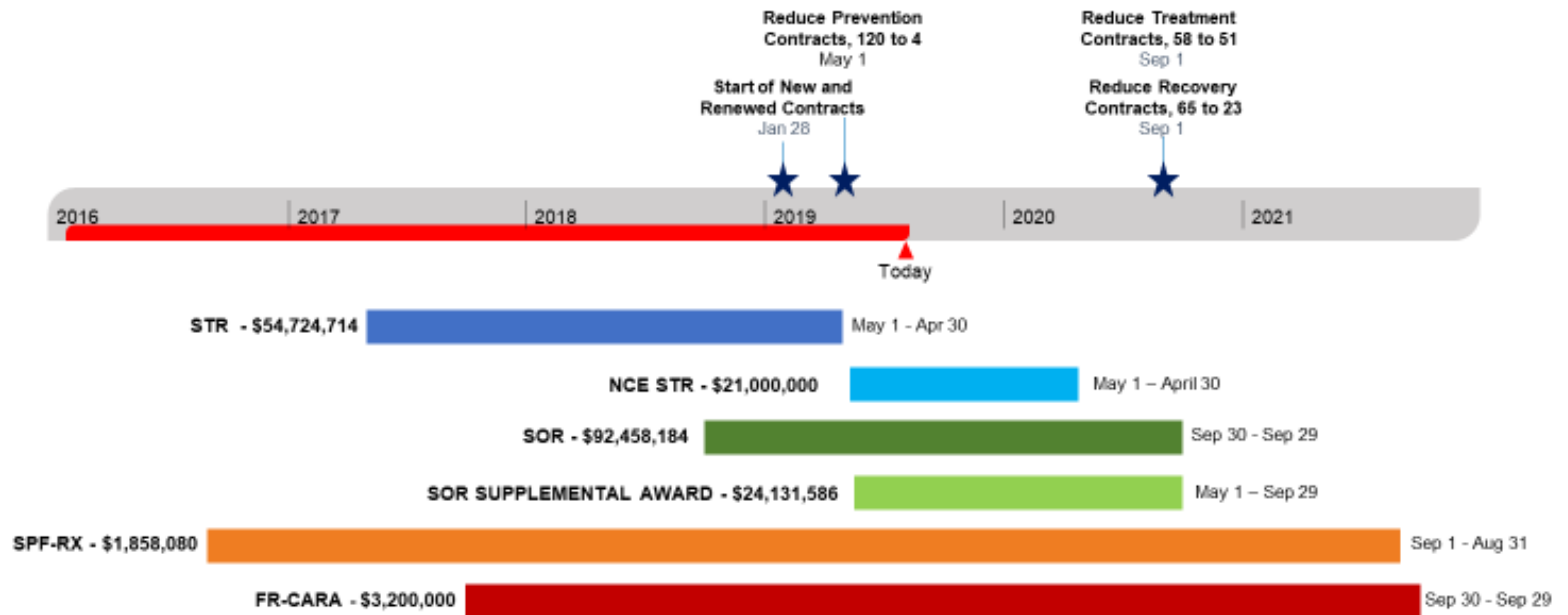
Reduce Prevention Contracts, 120 to 4
May 1

Reduce Treatment Contracts, 58 to 51
Sep 1

Start of New and Renewed Contracts
Jan 28

Reduce Recovery Contracts, 65 to 23
Sep 1

2016
2017
2018
2019
2020
2021

Today

STR - $54,724,714
May 1 - Apr 30

NCE STR - $21,000,000
May 1 – April 30

SOR - $92,458,184
Sep 30 - Sep 29

SOR SUPPLEMENTAL AWARD - $24,131,586
May 1 – Sep 29

SPF-RX - $1,858,080
Sep 1 - Aug 31

FR-CARA - $3,200,000
Sep 30 - Sep 29